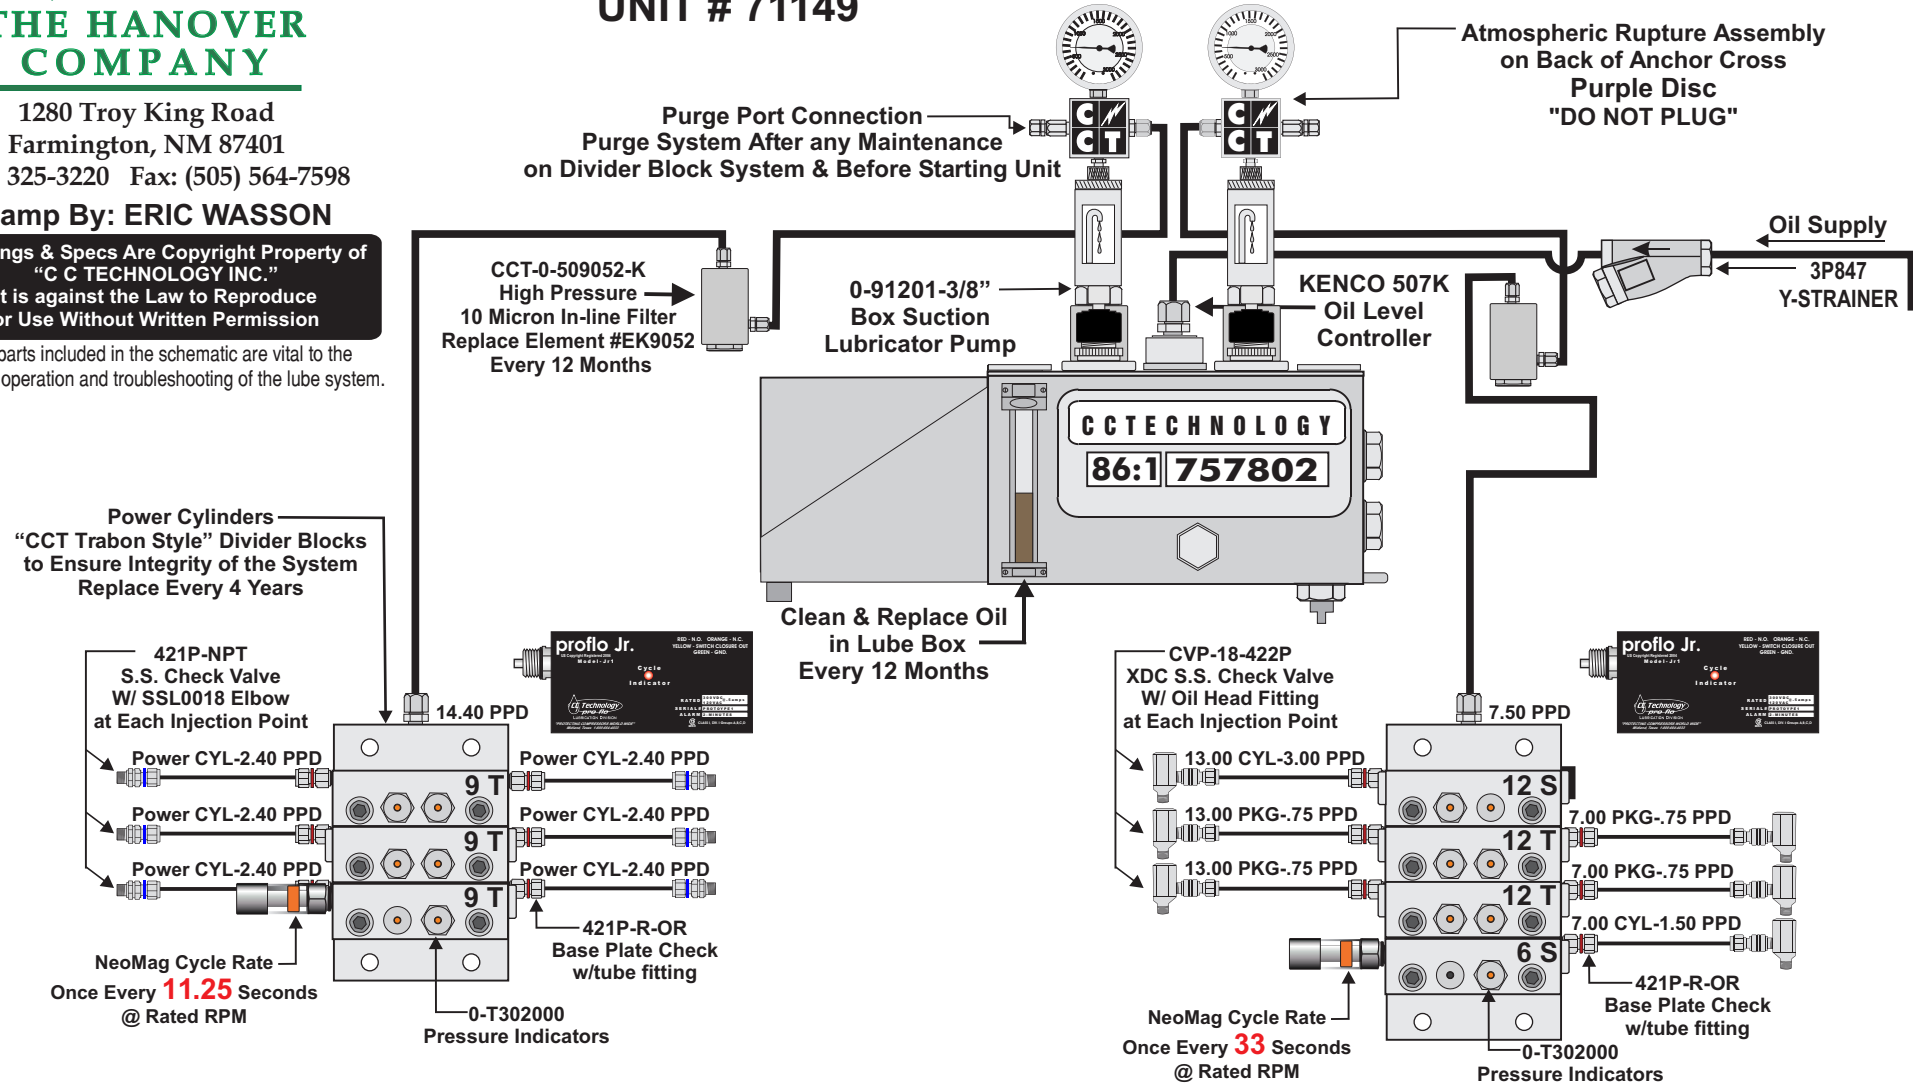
THE HANOVER COMPANY

1280 Troy King Road
Farmington, NM 87401
325-3220 Fax: (505) 564-7598

amp By: ERIC WASSON

ngs & Specs Are Copyright Property of "C C TECHNOLOGY INC." t is against the Law to Reproduce r Use Without Written Permission

parts included in the schematic are vital to the operation and troubleshooting of the lube system.

UNIT # 71149

Purge Port Connection
Purge System After any Maintenance
on Divider Block System & Before Starting Unit

Atmospheric Rupture Assembly
on Back of Anchor Cross
Purple Disc
"DO NOT PLUG"

Oil Supply

3P847
Y-STRAINER

CCT-0-509052-K
High Pressure
10 Micron In-line Filter
Replace Element #EK9052
Every 12 Months

0-91201-3/8"
Box Suction
Lubricator Pump

KENCO 507K
Oil Level
Controller

CCTECHNOLOGY
86:1 757802

Clean & Replace Oil
in Lube Box
Every 12 Months

Power Cylinders
"CCT Trabon Style" Divider Blocks
to Ensure Integrity of the System
Replace Every 4 Years

421P-NPT
S.S. Check Valve
W/ SSL0018 Elbow
at Each Injection Point

14.40 PPD

proflo Jr.

Power CYL-2.40 PPD
Power CYL-2.40 PPD
Power CYL-2.40 PPD
Power CYL-2.40 PPD
Power CYL-2.40 PPD
Power CYL-2.40 PPD

9 T
9 T
9 T

421P-R-OR
Base Plate Check
w/tube fitting

NeoMag Cycle Rate
Once Every 11.25 Seconds
@ Rated RPM

0-T302000
Pressure Indicators

CVP-18-422P
XDC S.S. Check Valve
W/ Oil Head Fitting
at Each Injection Point

7.50 PPD

proflo Jr.

13.00 CYL-3.00 PPD
13.00 PKG-.75 PPD
13.00 PKG-.75 PPD

12 S
12 T
12 T
6 S

7.00 PKG-.75 PPD
7.00 PKG-.75 PPD
7.00 CYL-1.50 PPD

421P-R-OR
Base Plate Check
w/tube fitting

NeoMag Cycle Rate
Once Every 33 Seconds
@ Rated RPM

0-T302000
Pressure Indicators